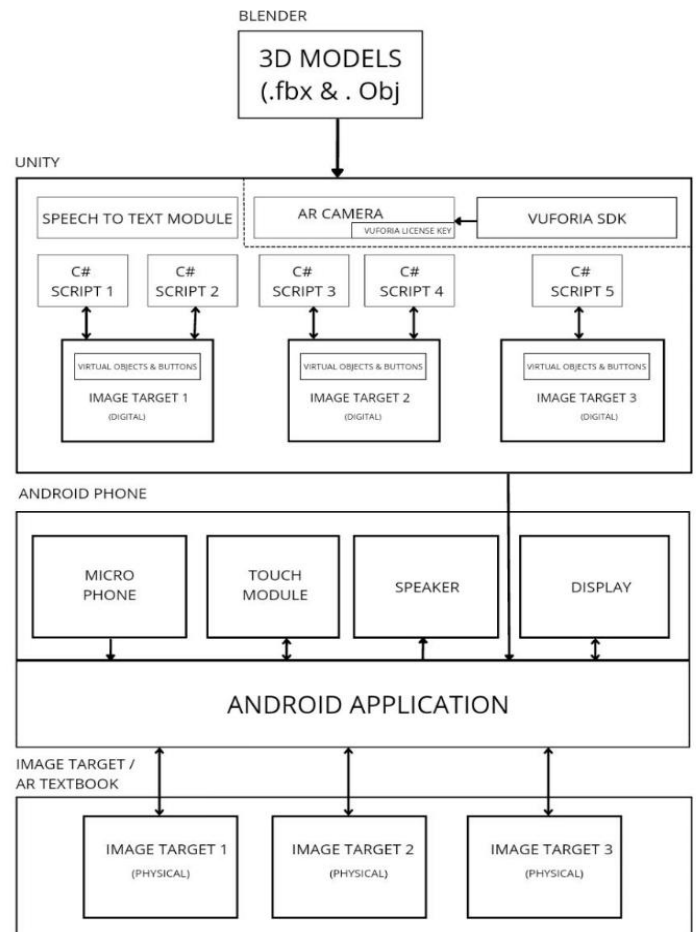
BLENDER

3D MODELS (.fbx & . Obj

UNITY

SPEECH TO TEXT MODULE

AR CAMERA

VUFORIA LICENSE KEY

VUFORIA SDK

C# SCRIPT 1

C# SCRIPT 2

C# SCRIPT 3

C# SCRIPT 4

C# SCRIPT 5

VIRTUAL OBJECTS & BUTTONS

IMAGE TARGET 1 (DIGITAL)

VIRTUAL OBJECTS & BUTTONS

IMAGE TARGET 2 (DIGITAL)

VIRTUAL OBJECTS & BUTTONS

IMAGE TARGET 3 (DIGITAL)

ANDROID PHONE

MICRO PHONE

TOUCH MODULE

SPEAKER

DISPLAY

ANDROID APPLICATION

IMAGE TARGET / AR TEXTBOOK

IMAGE TARGET 1 (PHYSICAL)

IMAGE TARGET 2 (PHYSICAL)

IMAGE TARGET 3 (PHYSICAL)